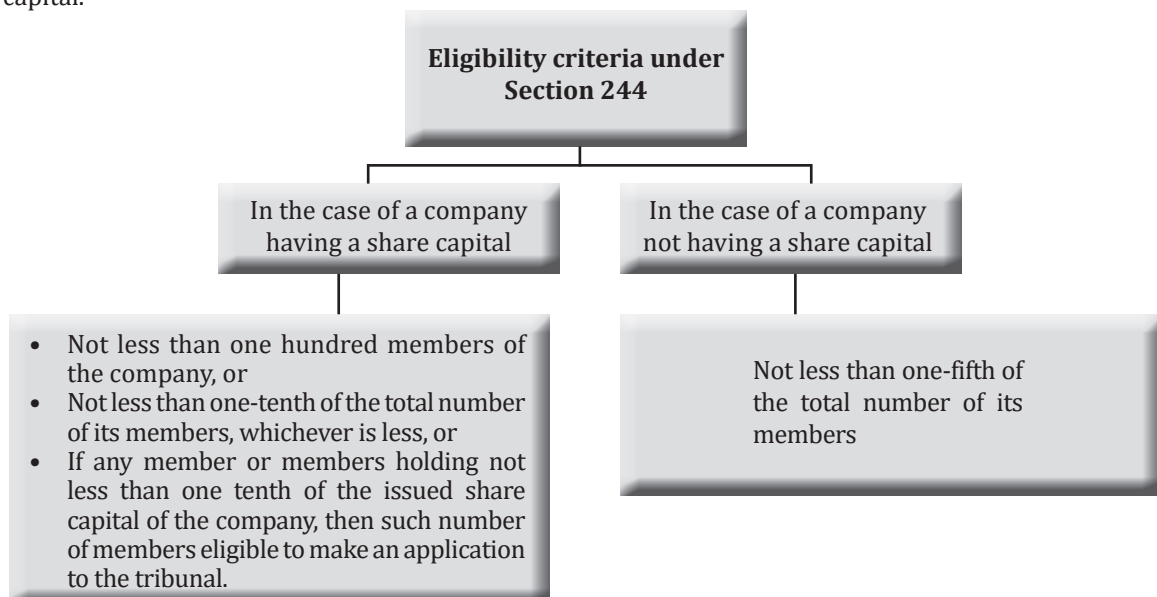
capital.

**Eligibility criteria under Section 244**

In the case of a company having a share capital

In the case of a company not having a share capital

- Not less than one hundred members of the company, or
- Not less than one-tenth of the total number of its members, whichever is less, or
- If any member or members holding not less than one tenth of the issued share capital of the company, then such number of members eligible to make an application to the tribunal.

Not less than one-fifth of the total number of its members